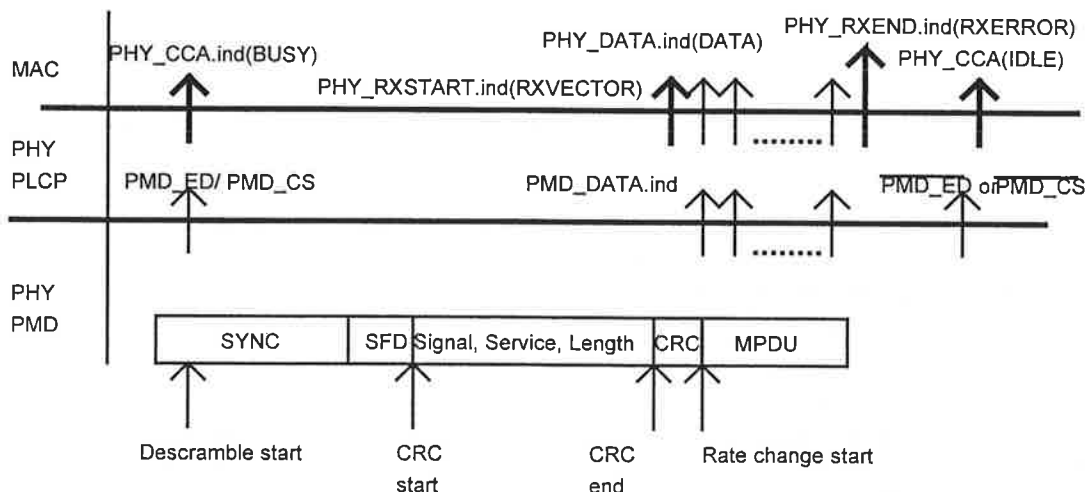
MAC

PHY_CCA.ind(BUSY)

PHY_RXSTART.ind(RXVECTOR)

PHY_DATA.ind(DATA)

PHY_RXEND.ind(RXERROR)

PHY_CCA(IDLE)

.........

PHY PLCP

PMD_ED/ PMD_CS

PMD_DATA.ind

$\overline{\text{PMD\_ED}}$ or $\overline{\text{PMD\_CS}}$

.........

PHY PMD

| SYNC | SFD | Signal, Service, Length | CRC | MPDU |
|---|---|---|---|---|

Descramble start

CRC start

CRC end

Rate change start